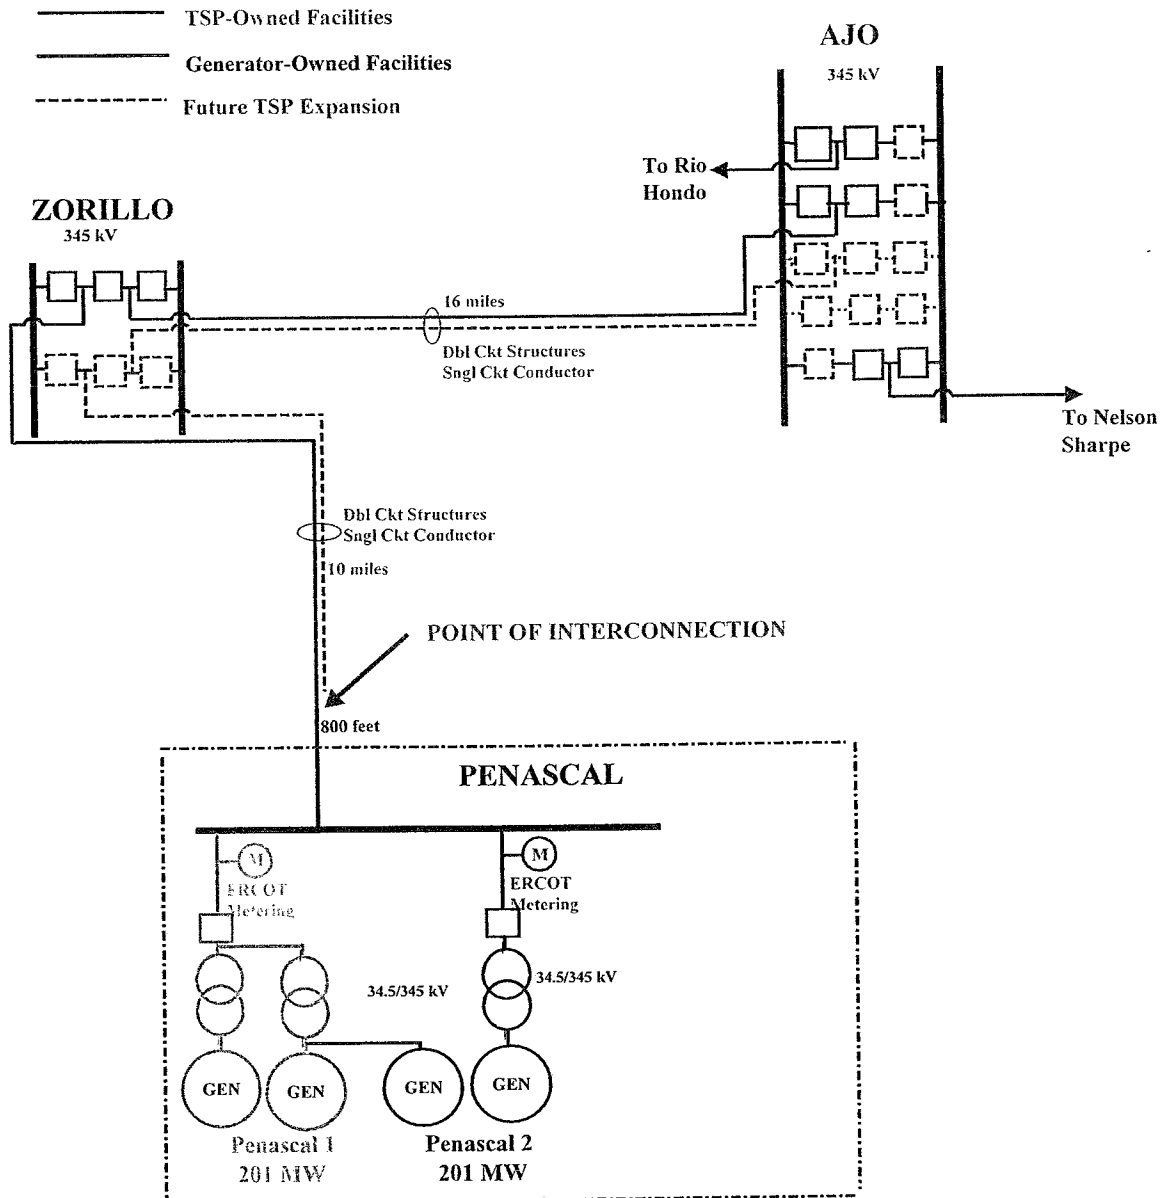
TSP-Owned Facilities

Generator-Owned Facilities

Future TSP Expansion

AJO
345 kV

To Rio Hondo

ZORILLO
345 kV

16 miles

Dbl Ckt Structures
Sngl Ckt Conductor

To Nelson Sharpe

Dbl Ckt Structures
Sngl Ckt Conductor

10 miles

POINT OF INTERCONNECTION

800 feet

PENASCAL

M
ERCOT
Metering

M
ERCOT
Metering

34.5/345 kV

34.5/345 kV

GEN

GEN

GEN

GEN

Penascal 1
201 MW

Penascal 2
201 MW